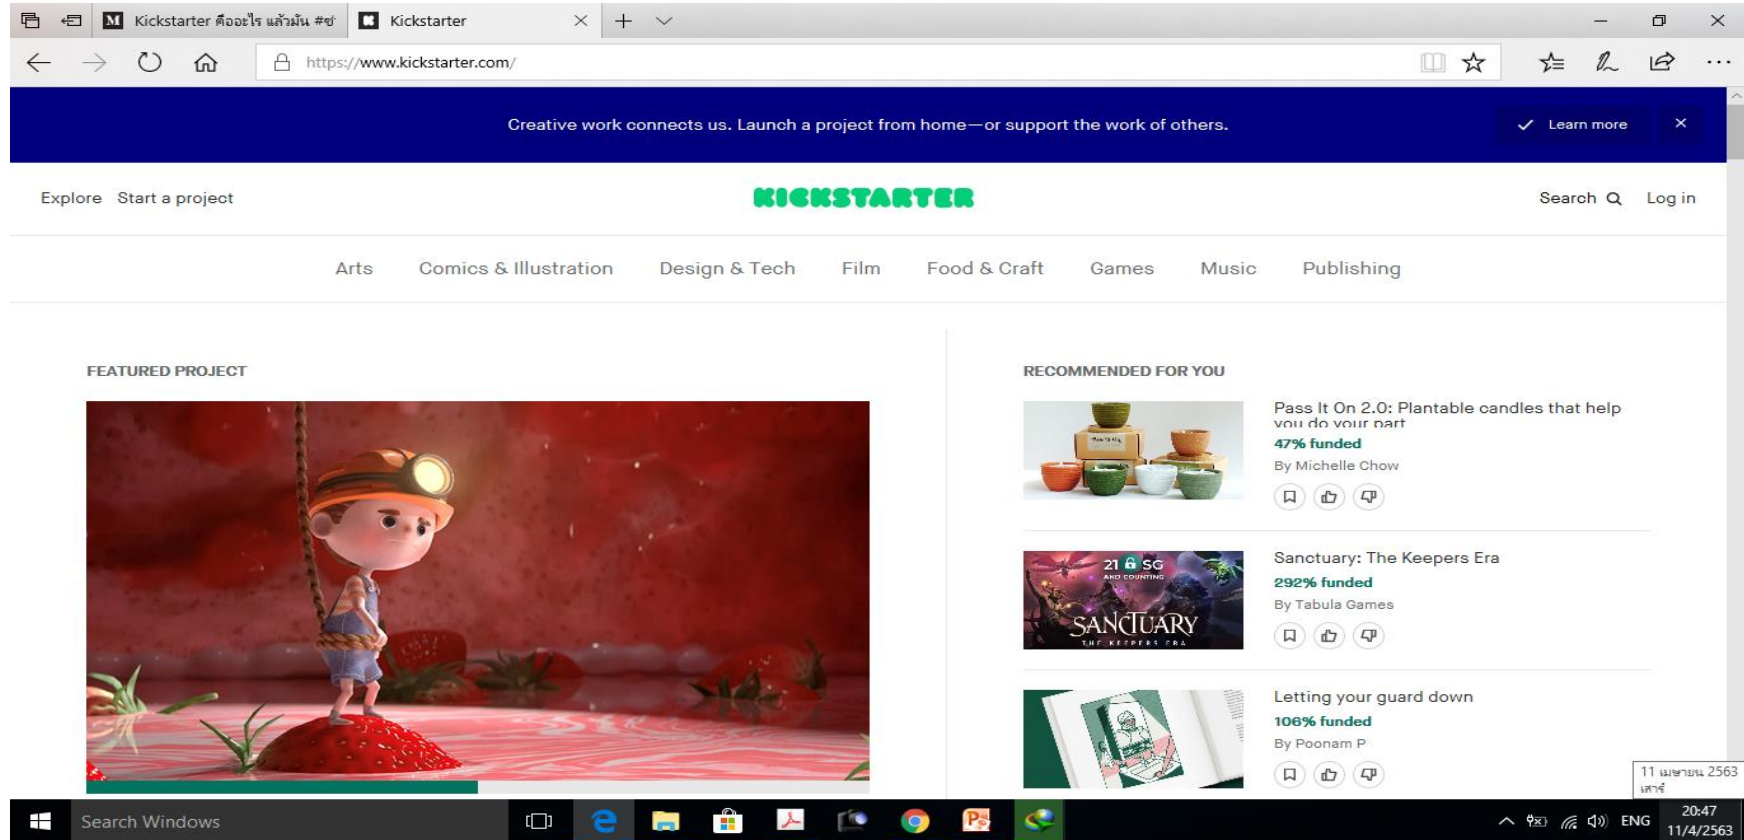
Kickstarter คืออะไร แล้วมัน #ซ่

Kickstarter

https://www.kickstarter.com/

Creative work connects us. Launch a project from home—or support the work of others.

Learn more

Explore Start a project

KICKSTARTER

Search Log in

Arts Comics & Illustration Design & Tech Film Food & Craft Games Music Publishing

FEATURED PROJECT

RECOMMENDED FOR YOU

Pass It On 2.0: Plantable candles that help you do your part
47% funded
By Michelle Chow

21 SG AND COUNTING
SANCTUARY THE KEEPERS ERA

Sanctuary: The Keepers Era
292% funded
By Tabula Games

Letting your guard down
106% funded
By Poonam P

11 เมษายน 2563 เสาร์

Search Windows

ENG 20:47 11/4/2563